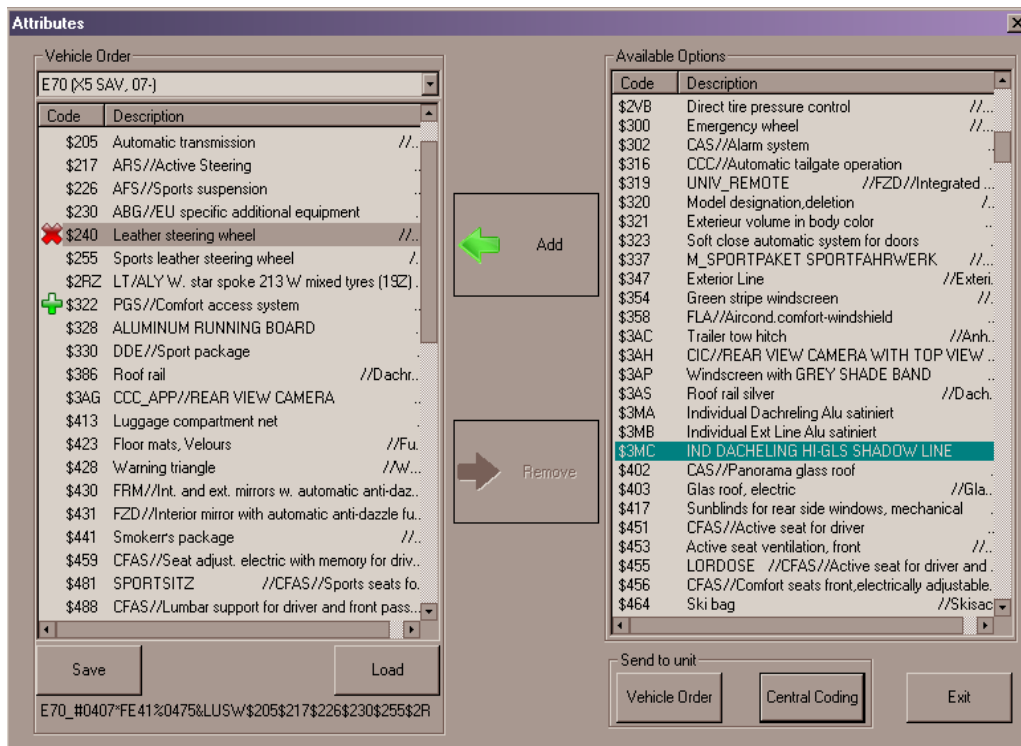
Attributes

Vehicle Order

E70 (X5 SAV, 07-)

| Code | Description |
|---|---|
| $205 | Automatic transmission //.. |
| $217 | ARS//Active Steering . |
| $226 | AFS//Sports suspension . |
| $230 | ABG//EU specific additional equipment . |
| $240 | Leather steering wheel //.. |
| $255 | Sports leather steering wheel /. |
| $2RZ | LT/ALY W. star spoke 213 W mixed tyres (19Z) . |
| $322 | PGS//Comfort access system . |
| $328 | ALUMINUM RUNNING BOARD . |
| $330 | DDE//Sport package . |
| $386 | Roof rail //Dachr.. |
| $3AG | CCC_APP//REAR VIEW CAMERA . |
| $413 | Luggage compartment net . |
| $423 | Floor mats, Velours //Fu. |
| $428 | Warning triangle //W... |
| $430 | FRM//Int. and ext. mirrors w. automatic anti-daz.. |
| $431 | FZD//Interior mirror with automatic anti-dazzle fu.. |
| $441 | Smokerr's package //... |
| $459 | CFAS//Seat adjust. electric with memory for driv.. |
| $481 | SPORTSITZ //CFAS//Sports seats fo. |
| $488 | CFAS//Lumbar support for driver and front pass... |

Add

Remove

Available Options

| Code | Description |
|---|---|
| $2VB | Direct tire pressure control //... |
| $300 | Emergency wheel //... |
| $302 | CAS//Alarm system . |
| $316 | CCC//Automatic tailgate operation . |
| $319 | UNIV_REMOTE //FZD//Integrated ... |
| $320 | Model designation,deletion /.. |
| $321 | Exterieur volume in body color . |
| $323 | Soft close automatic system for doors .. |
| $337 | M_SPORTPAKET SPORTFAHRWERK //... |
| $347 | Exterior Line //Exteri. |
| $354 | Green stripe windscreen //. |
| $358 | FLA//Aircond.comfort-windshield . |
| $3AC | Trailer tow hitch //Anh.. |
| $3AH | CIC//REAR VIEW CAMERA WITH TOP VIEW .. |
| $3AP | Windscreen with GREY SHADE BAND .. |
| $3AS | Roof rail silver //Dach. |
| $3MA | Individual Dachreling Alu satiniert |
| $3MB | Individual Ext Line Alu satiniert |
| $3MC | IND DACHELING HI-GLS SHADOW LINE |
| $402 | CAS//Panorama glass roof .. |
| $403 | Glas roof, electric //Gla.. |
| $417 | Sunblinds for rear side windows, mechanical . |
| $451 | CFAS//Active seat for driver .. |
| $453 | Active seat ventilation, front //.. |
| $455 | LORDOSE //CFAS//Active seat for driver and . |
| $456 | CFAS//Comfort seats front,electrically adjustable. |
| $464 | Ski bag //Skisac |

Save

Load

E70_#0407*FE41%0475&LUSW$205$217$226$230$255$2R

Send to unit

Vehicle Order

Central Coding

Exit